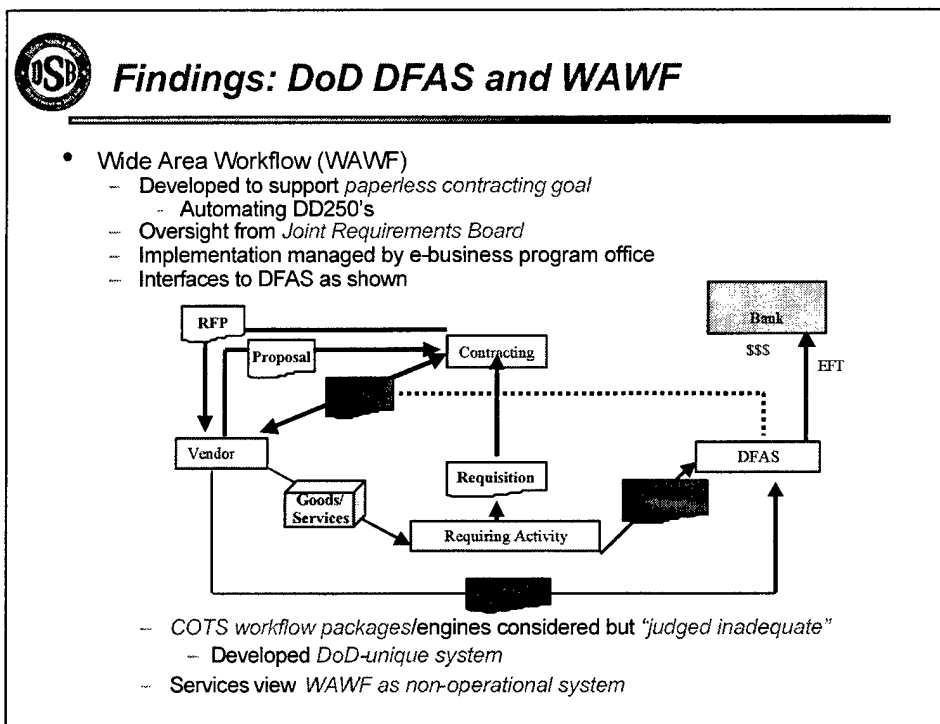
DSB

Findings: DoD DFAS and WAWF

- Wide Area Workflow (WAWF)
  - Developed to support *paperless contracting goal*
    - Automating DD250's
  - Oversight from *Joint Requirements Board*
  - Implementation managed by e-business program office
  - Interfaces to DFAS as shown

RFP

Proposal

Contracting

Bank

$$$

EFT

Vendor

Requisition

DFAS

Goods/ Services

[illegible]

Requiring Activity

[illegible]

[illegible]

- *COTS workflow packages/*engines considered but *"judged inadequate"*
  - Developed *DoD-unique system*
- Services view *WAWF as non-operational system*